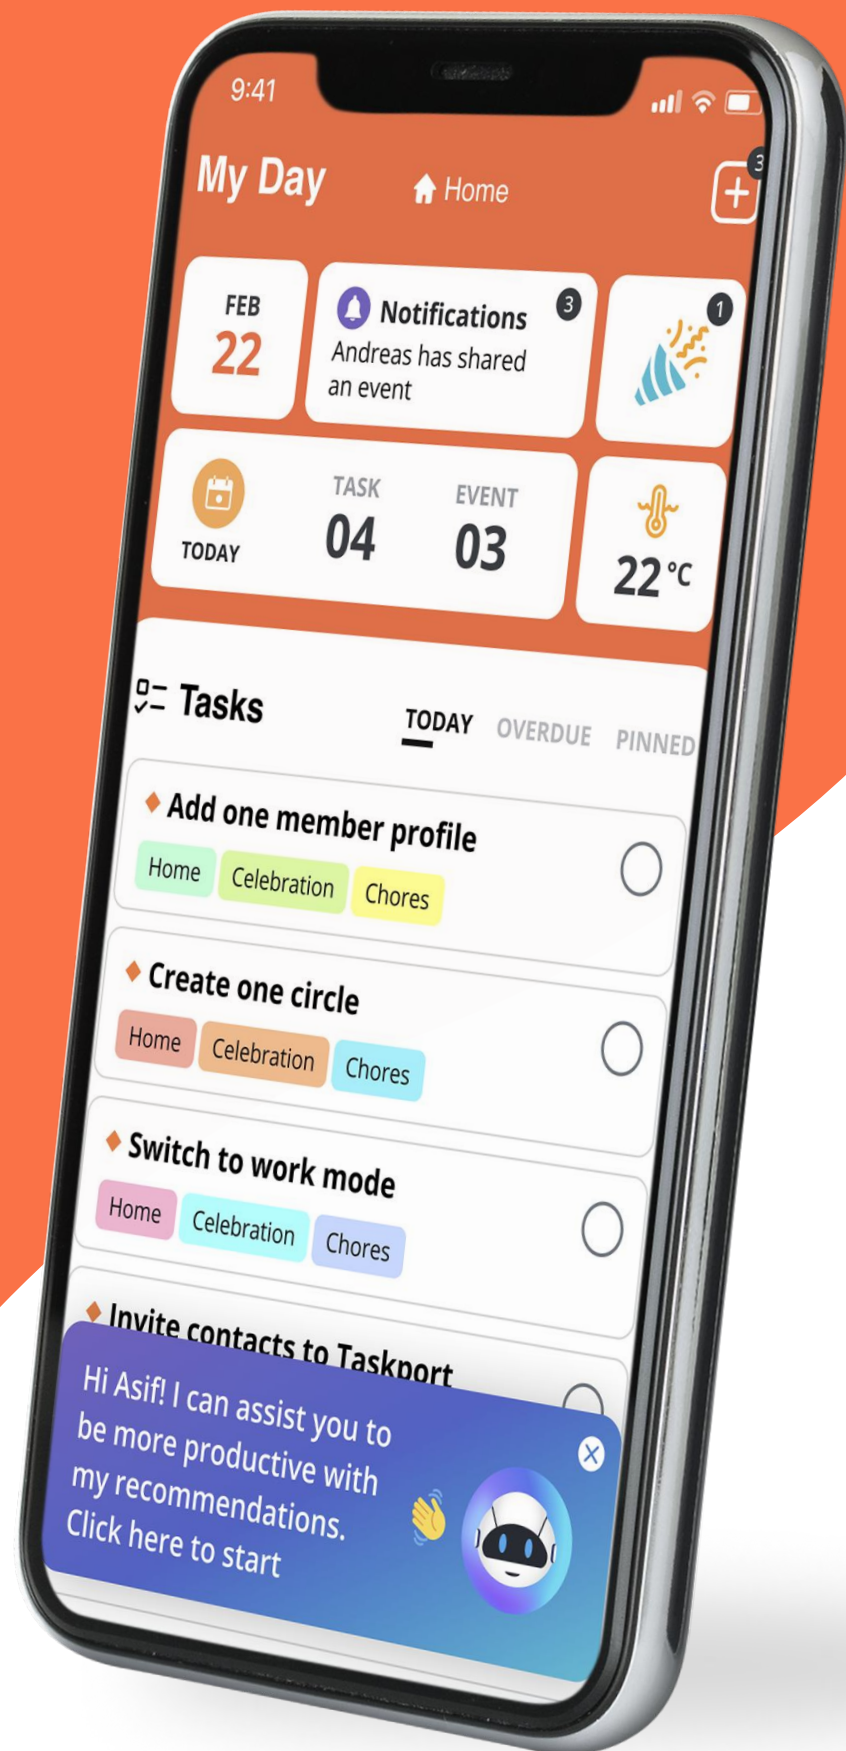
9:41

My Day

Home

3

FEB
22

Notifications 3
Andreas has shared an event

1

TODAY

TASK
04

EVENT
03

22 °C

Tasks

TODAY OVERDUE PINNED

Add one member profile
Home Celebration Chores

Create one circle
Home Celebration Chores

Switch to work mode
Home Celebration Chores

Invite contacts to Taskport

Hi Asif! I can assist you to be more productive with my recommendations. Click here to start